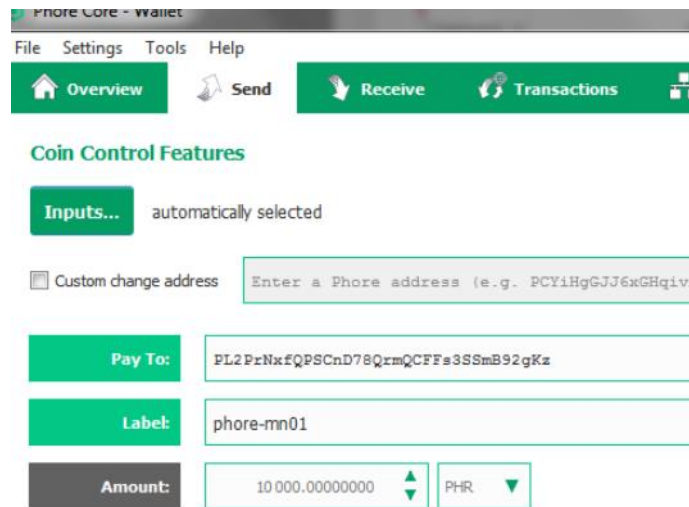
Phore Core - Wallet

File Settings Tools Help

Overview Send Receive Transactions

Coin Control Features

Inputs... automatically selected

Custom change address Enter a Phore address (e.g. PCYiHgGJJ6xGHqiv

Pay To: PL2PrNxfQPSCnD78QrmQCFFs3SSmB92gKz

Label: phore-mn01

Amount: 10 000.00000000 PHR